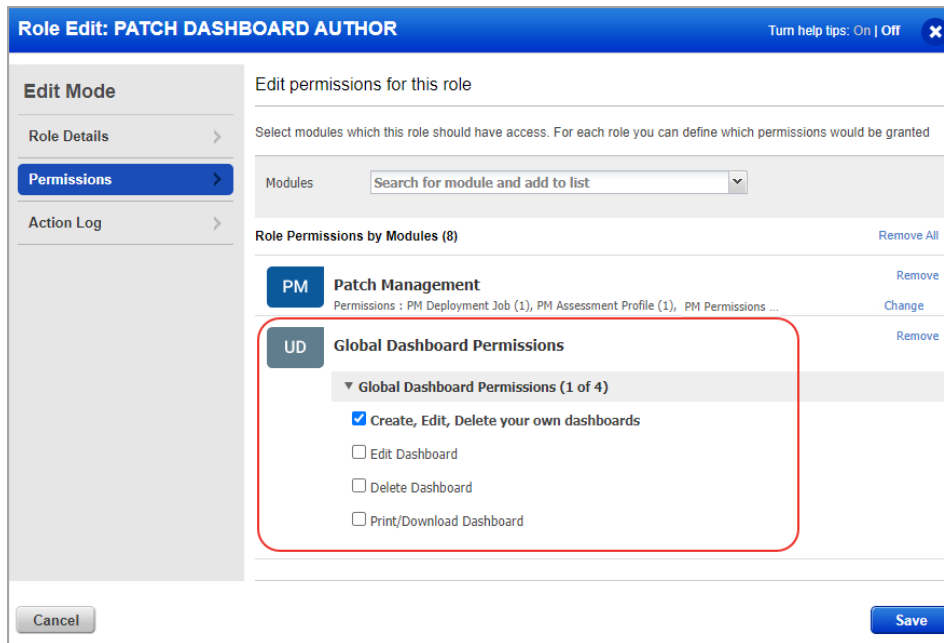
Role Edit: PATCH DASHBOARD AUTHOR

Turn help tips: On | Off

Edit Mode

Role Details

Permissions

Action Log

Edit permissions for this role

Select modules which this role should have access. For each role you can define which permissions would be granted

Modules

Search for module and add to list

Role Permissions by Modules (8)

Remove All

PM

Patch Management

Permissions : PM Deployment Job (1), PM Assessment Profile (1), PM Permissions ...

Remove

Change

UD

Global Dashboard Permissions

Remove

▾ Global Dashboard Permissions (1 of 4)

☑ Create, Edit, Delete your own dashboards

☐ Edit Dashboard

☐ Delete Dashboard

☐ Print/Download Dashboard

Cancel

Save